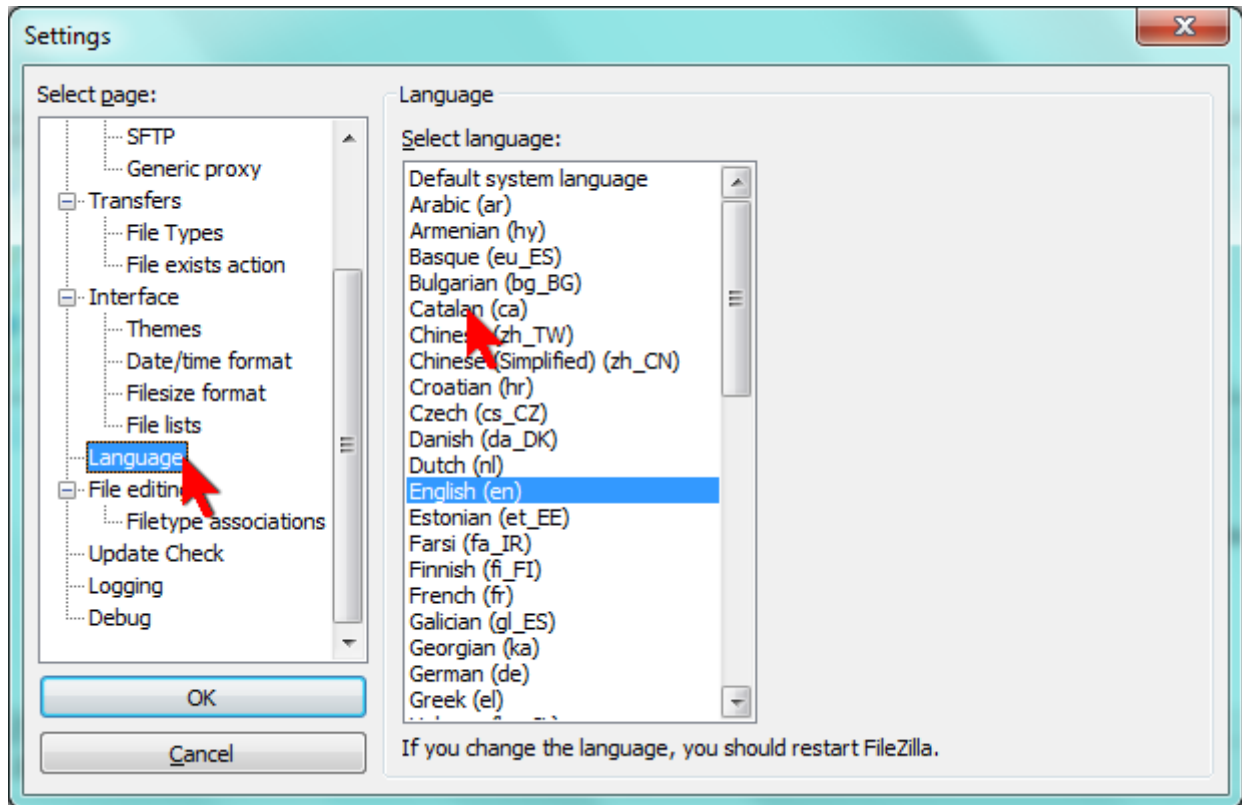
Settings

Select page:

SFTP
Generic proxy
Transfers
File Types
File exists action
Interface
Themes
Date/time format
Filesize format
File lists
Language
File editing
Filetype associations
Update Check
Logging
Debug

OK

Cancel

Language

Select language:

Default system language
Arabic (ar)
Armenian (hy)
Basque (eu_ES)
Bulgarian (bg_BG)
Catalan (ca)
Chinese (zh_TW)
Chinese (Simplified) (zh_CN)
Croatian (hr)
Czech (cs_CZ)
Danish (da_DK)
Dutch (nl)
English (en)
Estonian (et_EE)
Farsi (fa_IR)
Finnish (fi_FI)
French (fr)
Galician (gl_ES)
Georgian (ka)
German (de)
Greek (el)
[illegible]

If you change the language, you should restart FileZilla.